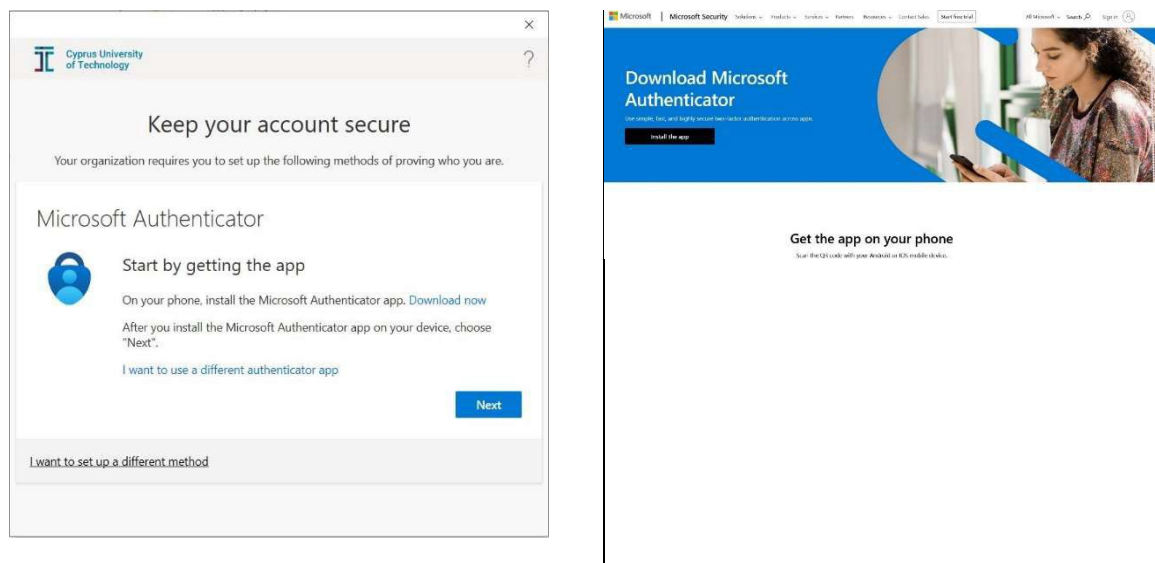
×

Cyprus University of Technology

?

Keep your account secure

Your organization requires you to set up the following methods of proving who you are.

Microsoft Authenticator

Start by getting the app

On your phone, install the Microsoft Authenticator app. Download now

After you install the Microsoft Authenticator app on your device, choose "Next".

I want to use a different authenticator app

Next

I want to set up a different method

Microsoft | Microsoft Security Solutions Products Services Partners Resources Contact Sales Start free trial All Microsoft Search Sign in

Download Microsoft Authenticator

Use simple, fast, and highly secure two-factor authentication across apps.

Install the app

Get the app on your phone

Scan the QR code with your Android or iOS mobile device.